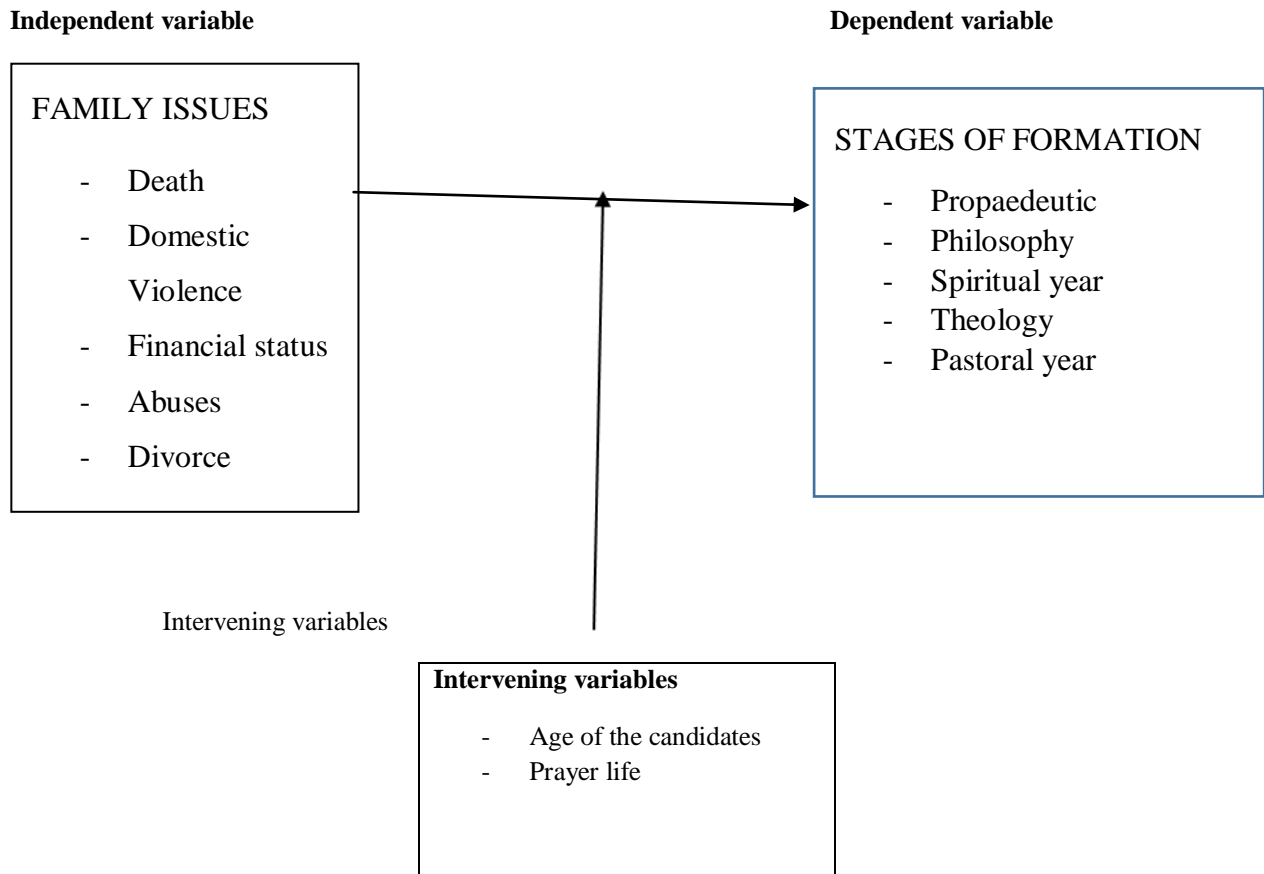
**Independent variable**

**Dependent variable**

FAMILY ISSUES

- Death
- Domestic Violence
- Financial status
- Abuses
- Divorce

STAGES OF FORMATION

- Propaedeutic
- Philosophy
- Spiritual year
- Theology
- Pastoral year

Intervening variables

**Intervening variables**

- Age of the candidates
- Prayer life